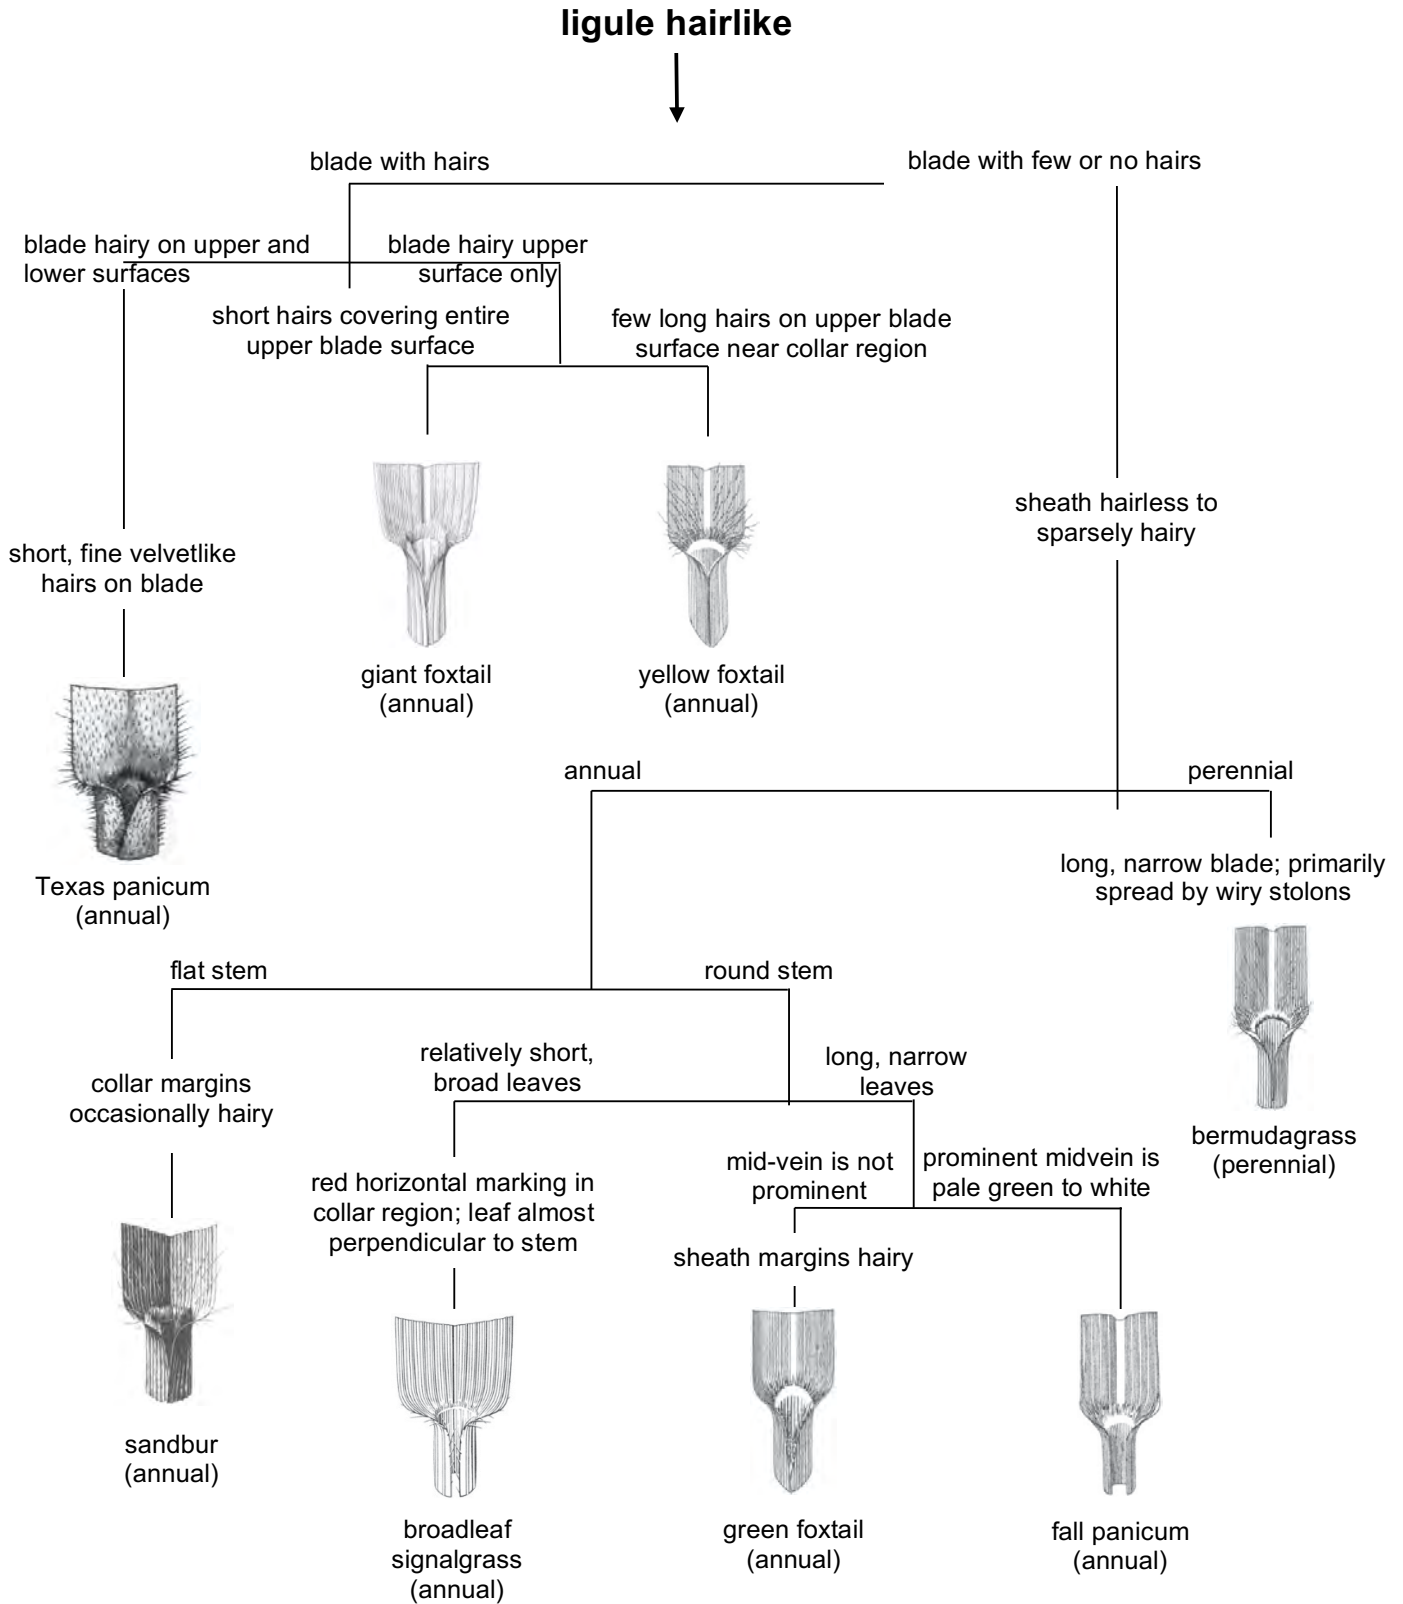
ligule hairlike

blade with hairs

blade with few or no hairs

blade hairy on upper and lower surfaces

blade hairy upper surface only

short hairs covering entire upper blade surface

few long hairs on upper blade surface near collar region

short, fine velvetlike hairs on blade

giant foxtail (annual)

yellow foxtail (annual)

sheath hairless to sparsely hairy

Texas panicum (annual)

annual

perennial

long, narrow blade; primarily spread by wiry stolons

flat stem

round stem

collar margins occasionally hairy

relatively short, broad leaves

long, narrow leaves

bermudagrass (perennial)

red horizontal marking in collar region; leaf almost perpendicular to stem

mid-vein is not prominent

prominent midvein is pale green to white

sheath margins hairy

sandbur (annual)

broadleaf signalgrass (annual)

green foxtail (annual)

fall panicum (annual)